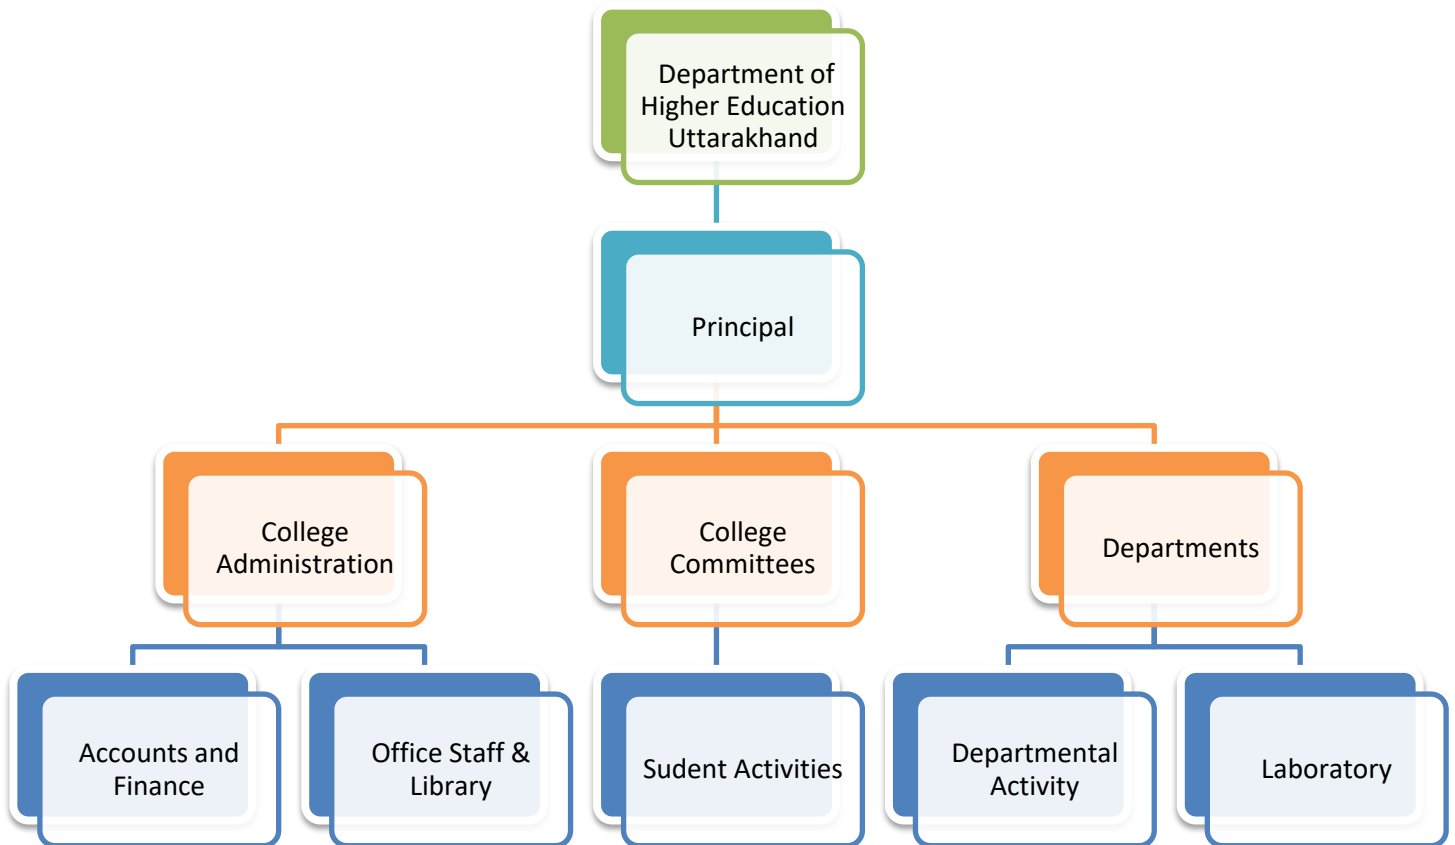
Department of Higher Education Uttarakhand

Principal

College Administration

College Committees

Departments

Accounts and Finance

Office Staff & Library

Sudent Activities

Departmental Activity

Laboratory